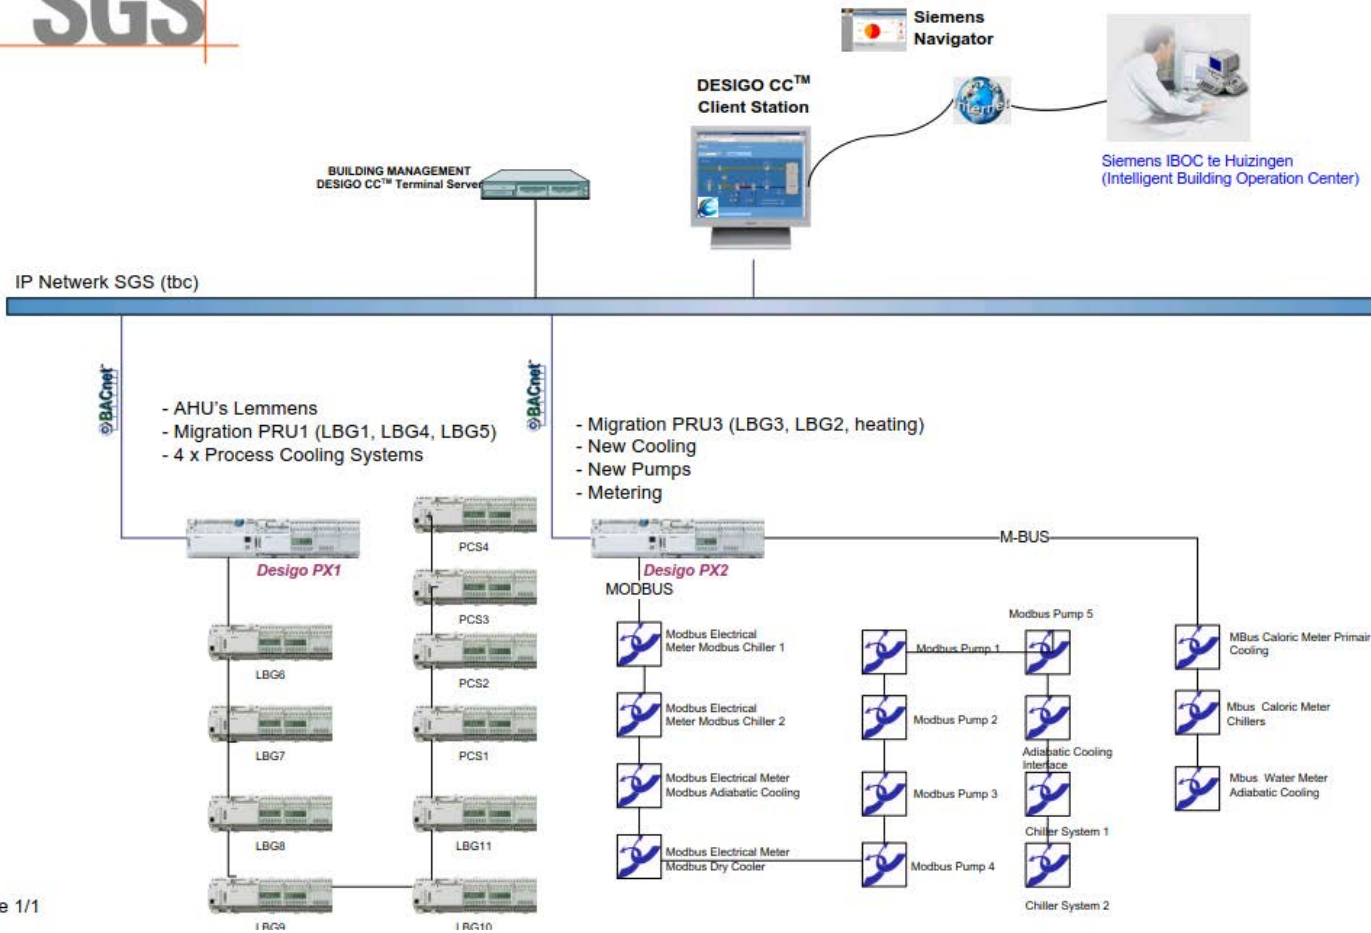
SGS

Siemens Navigator

DESIGO CC$^{TM}$ Client Station

Internet

Siemens IBOC te Huizingen (Intelligent Building Operation Center)

BUILDING MANAGEMENT DESIGO CC$^{TM}$ Terminal Server

IP Netwerk SGS (tbc)

BACnet

BACnet

- AHU's Lemmens
- Migration PRU1 (LBG1, LBG4, LBG5)
- 4 x Process Cooling Systems

- Migration PRU3 (LBG3, LBG2, heating)
- New Cooling
- New Pumps
- Metering

Desigo PX1

Desigo PX2

M-BUS

MODBUS

PCS4

PCS3

PCS2

PCS1

LBG6

LBG7

LBG8

LBG11

LBG9

LBG10

Modbus Electrical Meter Modbus Chiller 1

Modbus Electrical Meter Modbus Chiller 2

Modbus Electrical Meter Modbus Adiabatic Cooling

Modbus Electrical Meter Modbus Dry Cooler

Modbus Pump 5

Modbus Pump 1

Modbus Pump 2

Modbus Pump 3

Modbus Pump 4

Adiabatic Cooling Interface

Chiller System 1

Chiller System 2

MBus Caloric Meter Primair Cooling

Mbus Caloric Meter Chillers

Mbus Water Meter Adiabatic Cooling

e 1/1